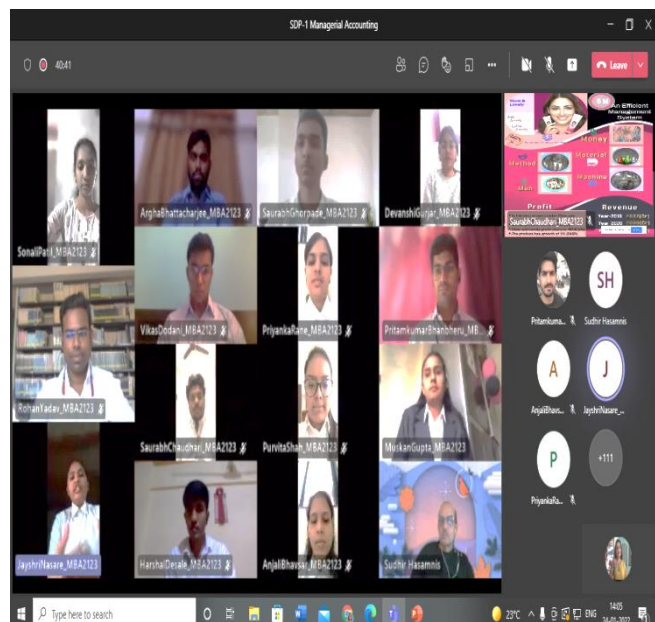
SDP-1 Managerial Accounting

40:41

Leave

SonaliPatil_MBA2123

ArghaBhattacharjee_MBA2123

SaurabhGhorpade_MBA2123

DevanshiGunjar_MBA2123

An Efficient Management System

Money

Method

Material

Man

Machine

Profit

Revenue

SaurabhChaudhari_MBA2123

RohanYadav_MBA2123

VikasDodani_MBA2123

PriyankaRane_MBA2123

PritamkumarBhanbheru_MB...

Pritamkuma...

Sudhir Hasamnis

SH

A

J

AnjaliBhava...

JayshriNasare_...

SaurabhChaudhari_MBA2123

PurvitaShah_MBA2123

MuskanGupta_MBA2123

P

+111

PriyankaRa...

JayshriNasare_MBA2123

HarshalDesale_MBA2123

AnjaliBhavsar_MBA2123

Sudhir Hasamnis

Type here to search

23°C

ENG

14:05